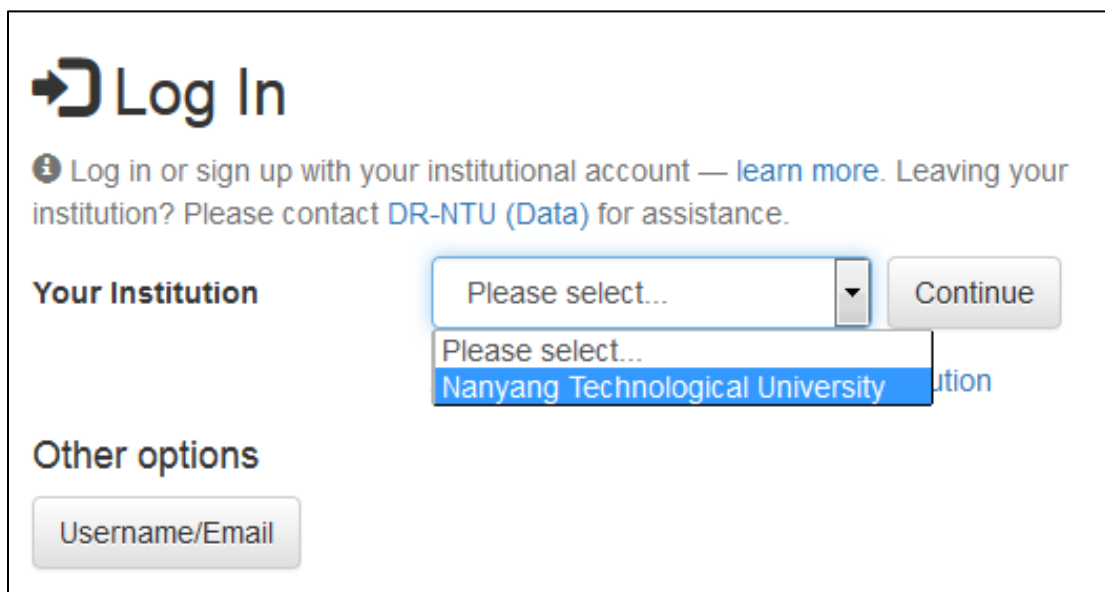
Log In

Log in or sign up with your institutional account — learn more. Leaving your institution? Please contact DR-NTU (Data) for assistance.

Your Institution

Please select...

Continue

Please select...
Nanyang Technological University

ution

Other options

Username/Email